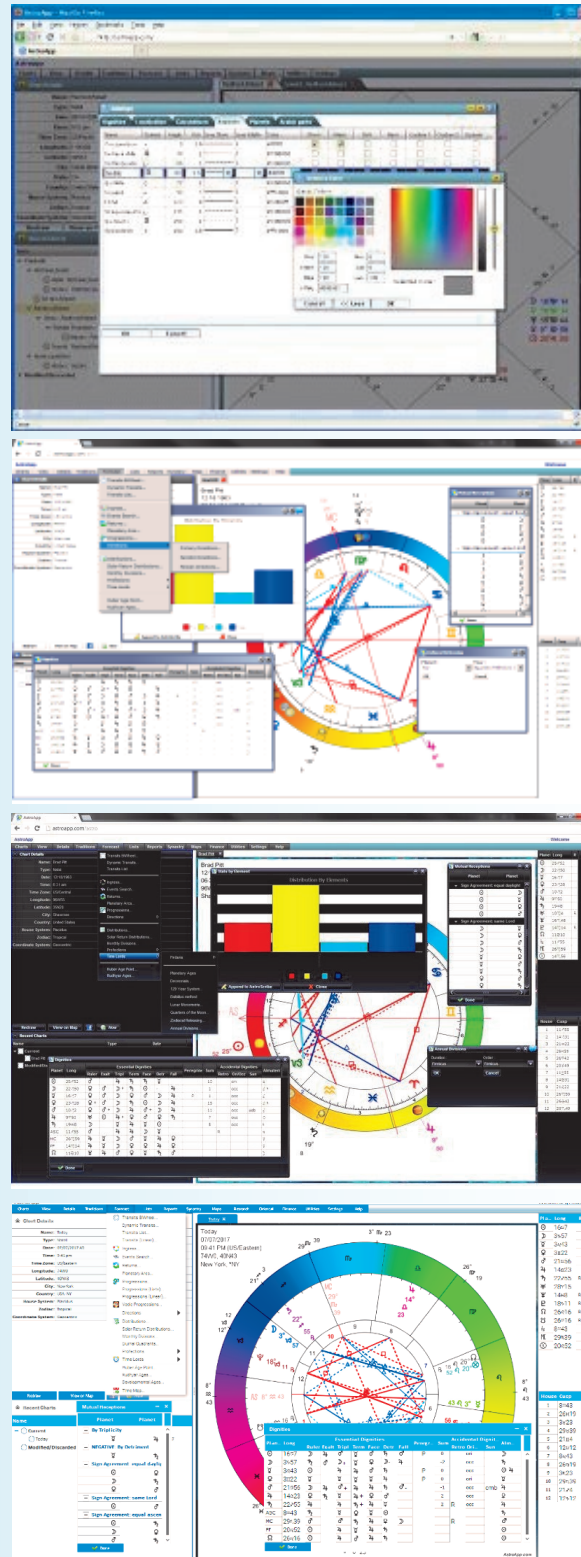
AstroApp

Charts View Details Traditions Forecast Lists Reports Synastry Maps Finance Utilities Settings Help

Chart Details
Name: Brad Pitt
Type: Natal
Time Zone: US/Central
Country: United States
House System: Placidus
Zodiac: Tropical
Coordinate System: Geocentric

Distribution By Elements
Append to AstroScribe
Close

Mutual Receptions
Planet Planet
Sign Agreement: equal daylight
Sign Agreement: same Lord
Done

Dignities
Planet Long
Essential Dignities
Ruler Exalt Tripl Term Face Detr Fall
Peregrine Sum
Accidental Dignities
Retro Oriles Sun
Almuten
Done

Annual Directions
Cancel

Recent Charts
Name Type Date
Current
Modified/Discarded

Refresh View on Map New

House Cusp

Charts View Details Traditions Forecast Lists Reports Synastry Maps Research General Finance Utilities Settings Help

Chart Details
Name: Today
Type: Event
Time Zone: US/Eastern
City: New York
Country: USA, NY
House System: Placidus
Zodiac: Tropical
Coordinate System: Geocentric

Transits Within...
Dynamic Transits...
Ingress
Event Search
Returns
Progressions
Directions
Distributions
Time Lords
Time Map

Today
07/07/2017
09:41 PM (US/Eastern)
74W0, 40N43
New York, *NY

Refresh View on Map

Recent Charts
Name
Current
Today
Modified/Discarded

Mutual Receptions
Planet Planet
NEGATIVE By Detriment
Sign Agreement: equal daily
Sign Agreement: same lord
Sign Agreement: equal ascen
Done

Dignities
Plan. Long
Essential Dignities
Ruler Exalt Tripl Term Face Detr Fall
Peregr. Sum
Accidental Dignit
Retro Ori. Sun
Almut.
16°57
3°57
3°43
3°22
21°56
14°23
22°53
8°43
ASC 8°43
MC 20°52
26°16
Done

Planet Long
16°47
3°57
22°50
3°22
21°56
14°23
22°55
29°15
14°48
18°11
26°16
8°43
29°39
20°52

House Cusp
8°43
20°19
29°23
4°39
12°12
9°43
20°19
29°23
3°23
9°39
20°52
12°17

AstroApp.com